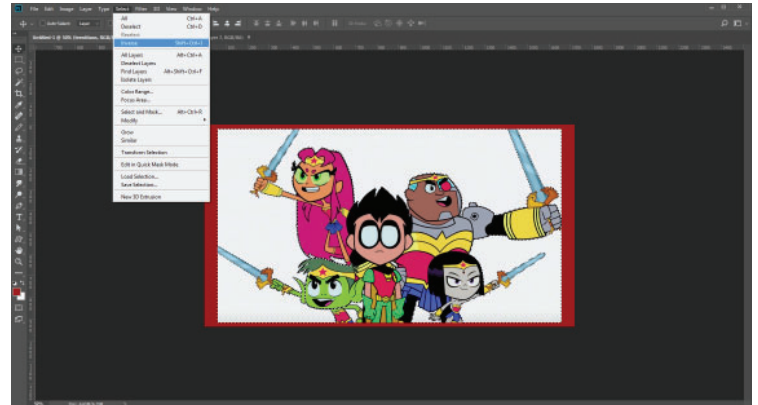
File Edit Image Layer Type Select Filter 3D View Window Help

All Ctrl+A
Deselect Ctrl+D
Reselect
Inverse Shift+Ctrl+I
All Layers Alt+Ctrl+A
Deselect Layers
Find Layers Alt+Shift+Ctrl+F
Isolate Layers
Color Range...
Focus Area...
Select and Mask... Alt+Ctrl+R
Modify
Grow
Similar
Transform Selection
Edit in Quick Mask Mode
Load Selection...
Save Selection...
New 3D Extrusion